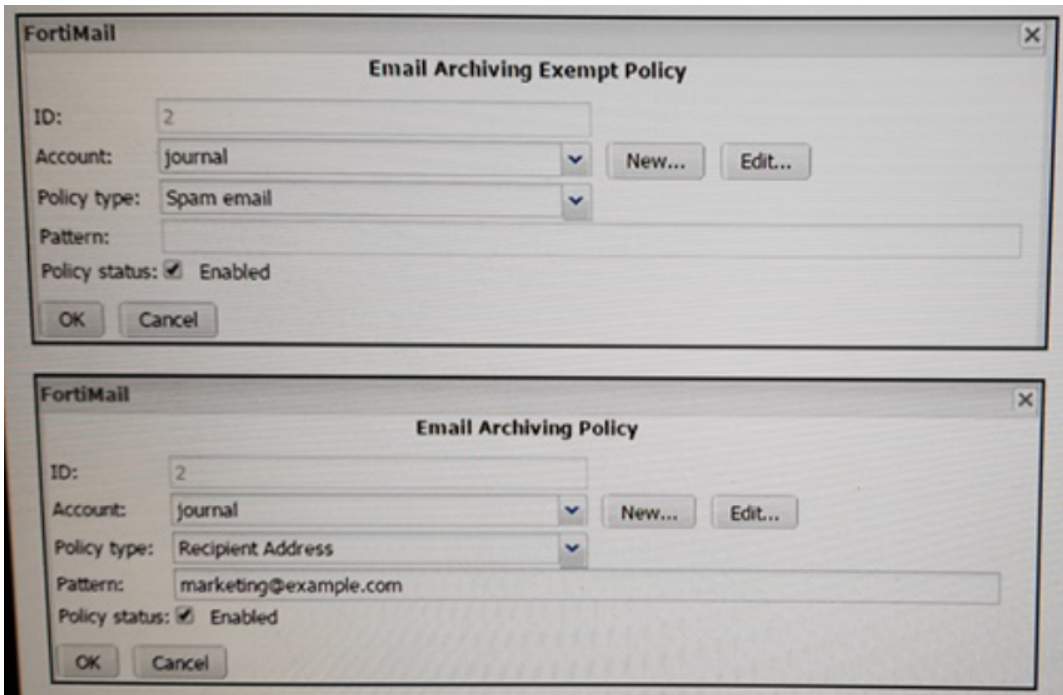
FortiMail

Email Archiving Exempt Policy

ID: 2

Account: journal

New... Edit...

Policy type: Spam email

Pattern:

Policy status: Enabled

OK Cancel

FortiMail

Email Archiving Policy

ID: 2

Account: journal

New... Edit...

Policy type: Recipient Address

Pattern: marketing@example.com

Policy status: Enabled

OK Cancel